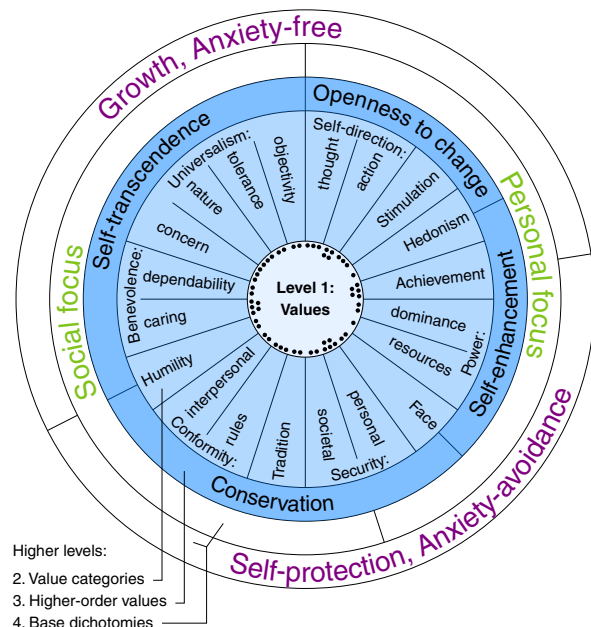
Growth, Anxiety-free

Openness to change

Self-transcendence

Personal focus

Social focus

Self-enhancement

Conservation

Self-protection, Anxiety-avoidance

Level 1: Values

Self-direction: thought action

Stimulation

Hedonism

Achievement

Power: dominance resources

Face

Security: personal societal

Tradition

Conformity: rules interpersonal

Humility

Benevolence: caring dependability

Universalism: concern nature tolerance

objectivity

Higher levels:

2. Value categories

3. Higher-order values

4. Base dichotomies